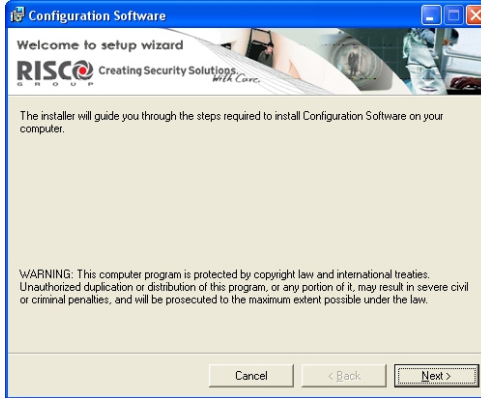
Configuration Software

Welcome to setup wizard

RISCO GROUP Creating Security Solutions. With Care.

The installer will guide you through the steps required to install Configuration Software on your computer.

WARNING: This computer program is protected by copyright law and international treaties. Unauthorized duplication or distribution of this program, or any portion of it, may result in severe civil or criminal penalties, and will be prosecuted to the maximum extent possible under the law.

Cancel

< Back

Next >